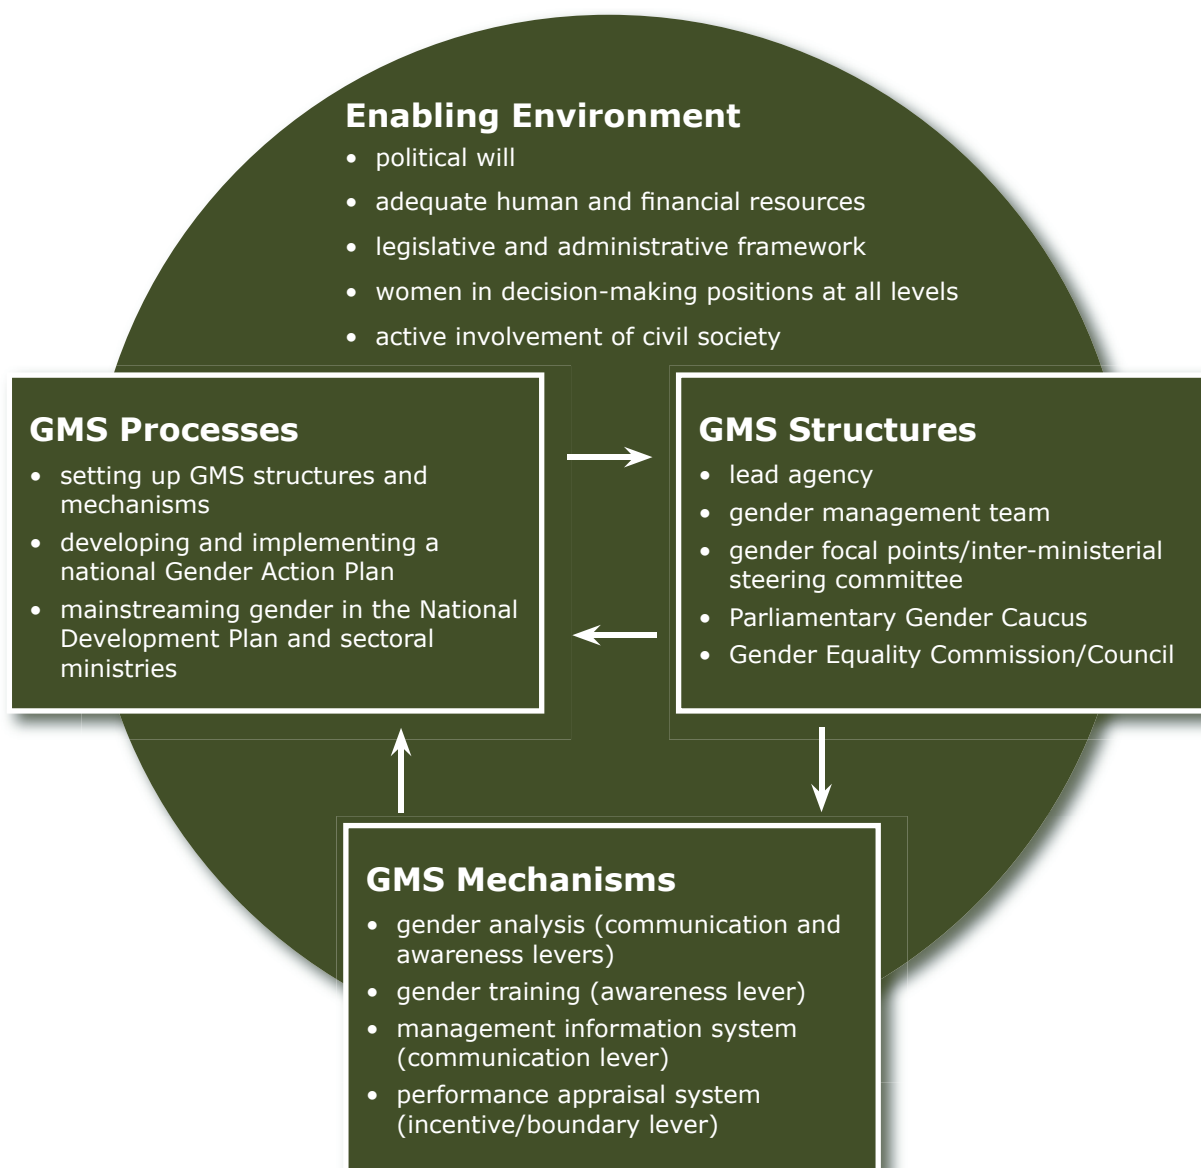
Enabling Environment
• political will
• adequate human and financial resources
• legislative and administrative framework
• women in decision-making positions at all levels
• active involvement of civil society

GMS Processes
• setting up GMS structures and mechanisms
• developing and implementing a national Gender Action Plan
• mainstreaming gender in the National Development Plan and sectoral ministries

GMS Structures
• lead agency
• gender management team
• gender focal points/inter-ministerial steering committee
• Parliamentary Gender Caucus
• Gender Equality Commission/Council

GMS Mechanisms
• gender analysis (communication and awareness levers)
• gender training (awareness lever)
• management information system (communication lever)
• performance appraisal system (incentive/boundary lever)